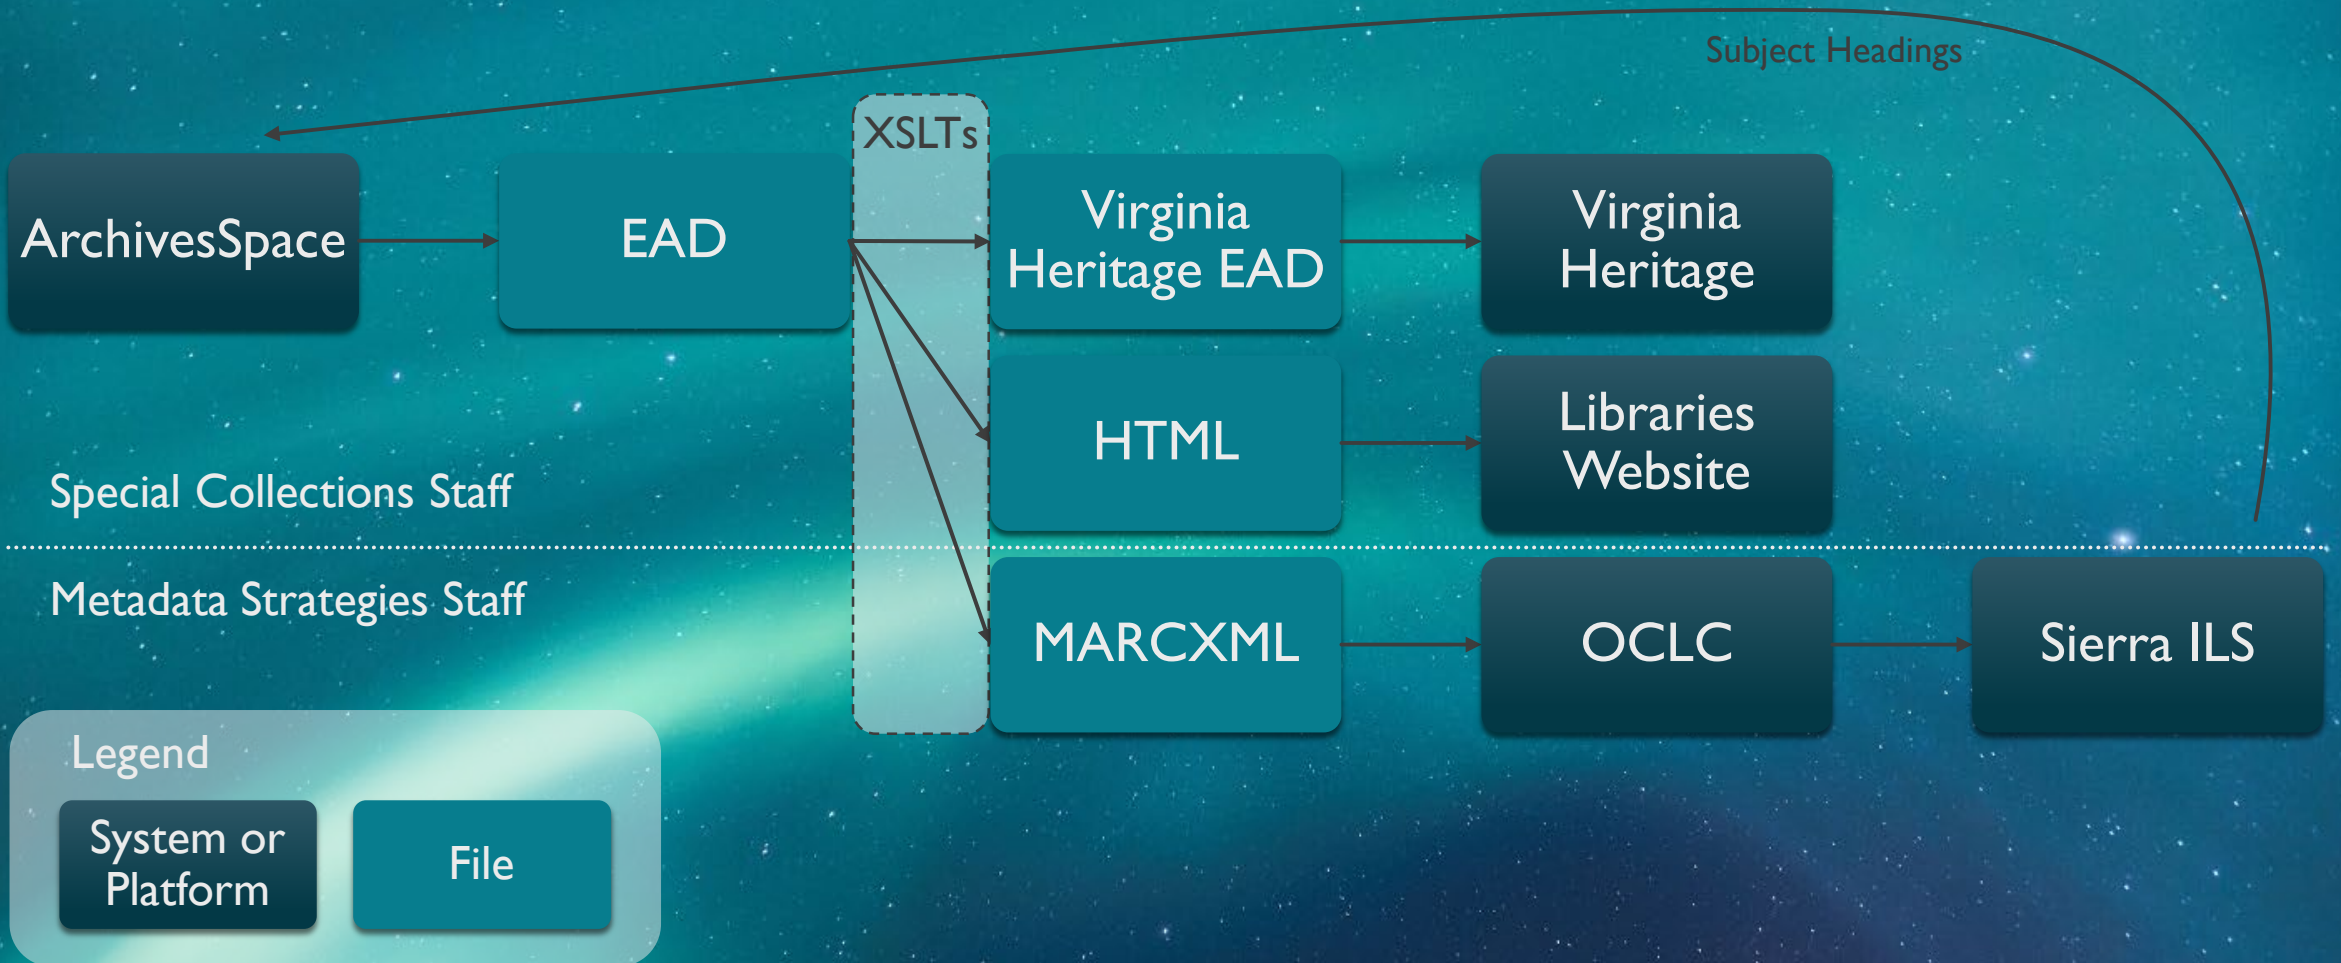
Subject Headings

XSLTs

ArchivesSpace

EAD

Virginia Heritage EAD

Virginia Heritage

HTML

Libraries Website

Special Collections Staff

Metadata Strategies Staff

MARCXML

OCLC

Sierra ILS

Legend

System or Platform

File